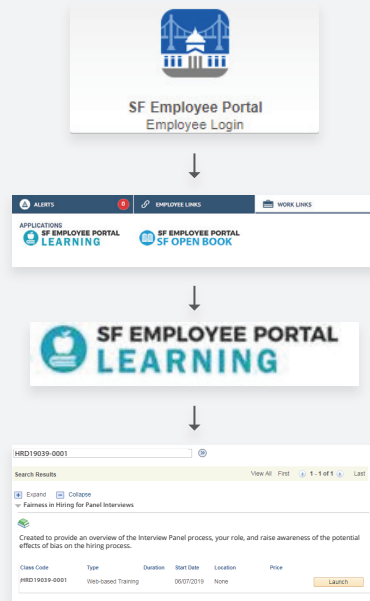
SF Employee Portal
Employee Login

ALERTS 0
EMPLOYEE LINKS
WORK LINKS

APPLICATIONS
SF EMPLOYEE PORTAL LEARNING
SF OPEN BOOK

SF EMPLOYEE PORTAL LEARNING

HRD19039-0001

Search Results
View All First 1 - 1 of 1 Last

Expand Collapse
Fairness in Hiring for Panel Interviews

Created to provide an overview of the Interview Panel process, your role, and raise awareness of the potential effects of bias on the hiring process.

| Class Code | Type | Duration | Start Date | Location | Price | |
|---|---|---|---|---|---|---|
| HRD19039-0001 | Web-based Training | | 06/07/2019 | None | | Launch |